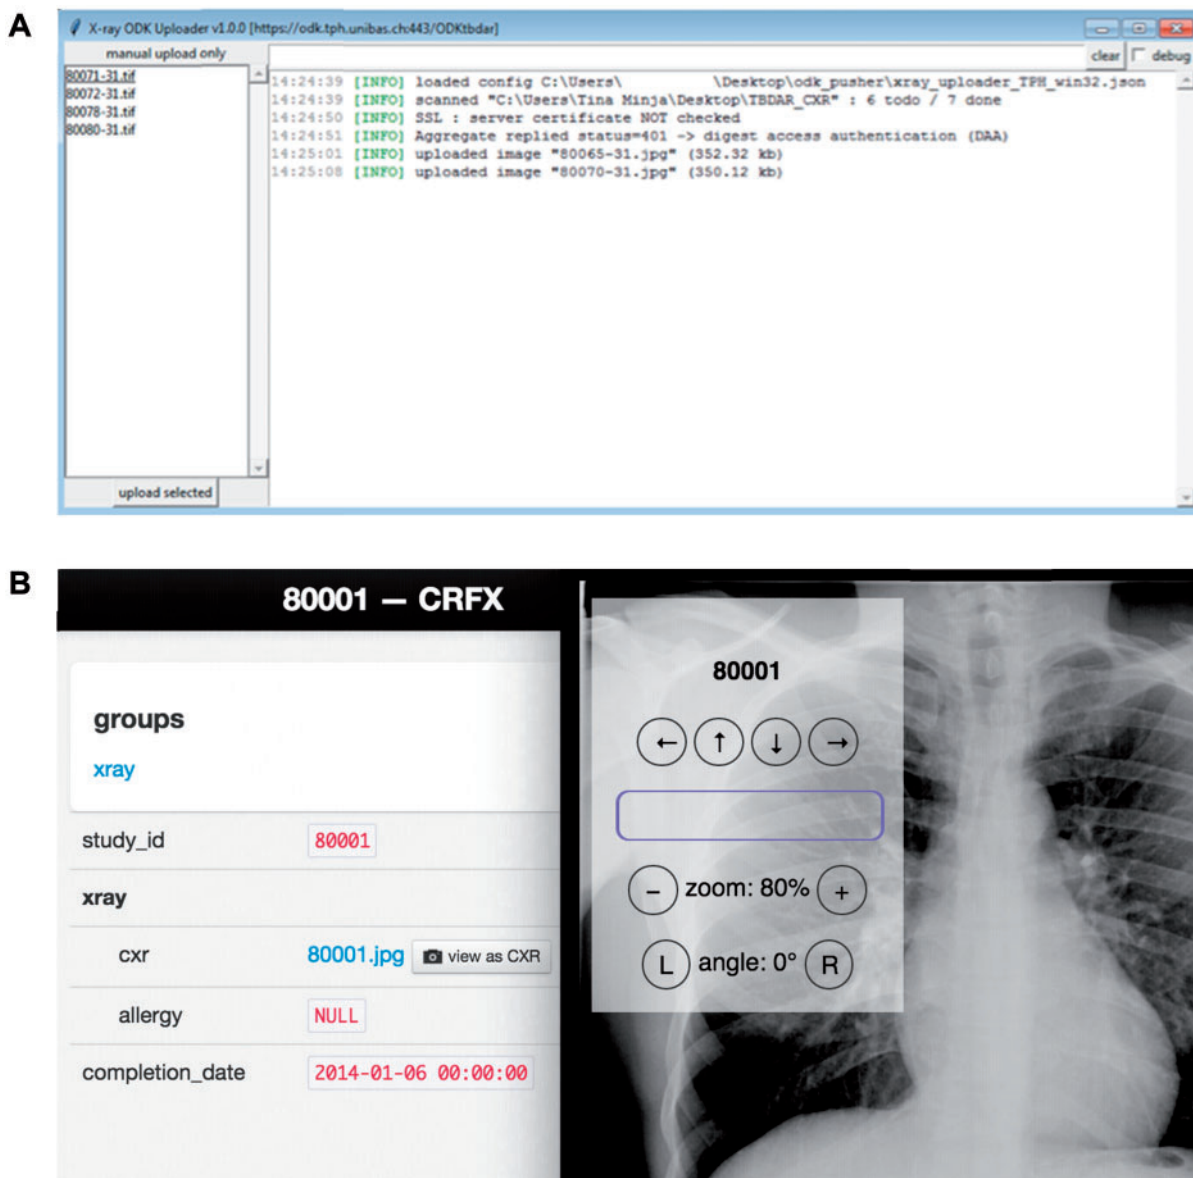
A

X-ray ODK Uploader v1.0.0 [https://odk.tph.unibas.ch:443/ODKtbdar]

manual upload only

clear

debug

80071-31.tif
80072-31.tif
80078-31.tif
80080-31.tif

14:24:39 [INFO] loaded config C:\Users\ \Desktop\odk_pusher\xray_uploader_TPH_win32.json
14:24:39 [INFO] scanned "C:\Users\Tina Minja\Desktop\TBDAR_CXR" : 6 todo / 7 done
14:24:50 [INFO] SSL : server certificate NOT checked
14:24:51 [INFO] Aggregate replied status=401 -> digest access authentication (DAA)
14:25:01 [INFO] uploaded image "80065-31.jpg" (352.32 kb)
14:25:08 [INFO] uploaded image "80070-31.jpg" (350.12 kb)

upload selected

B

80001 — CRFX

groups

xray

study_id 80001

xray

cxr 80001.jpg view as CXR

allergy NULL

completion_date 2014-01-06 00:00:00

80001

← ↑ ↓ →

– zoom: 80% +

L angle: 0° R